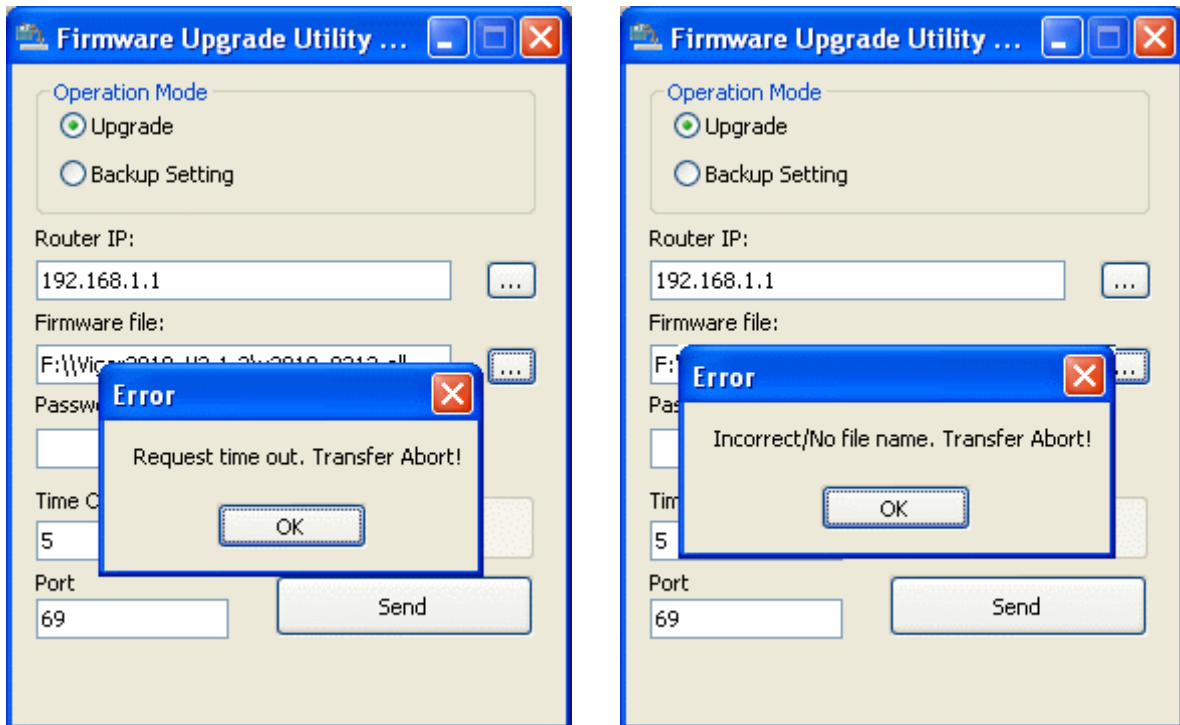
Firmware Upgrade Utility ...

Operation Mode
Upgrade
Backup Setting

Router IP:
192.168.1.1
...
Firmware file:
F:\\Vigor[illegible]
...
Passw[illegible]

Error
Request time out. Transfer Abort!
OK

Time O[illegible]
5
Port
69
Send

Firmware Upgrade Utility ...

Operation Mode
Upgrade
Backup Setting

Router IP:
192.168.1.1
...
Firmware file:
F:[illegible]
...
Pas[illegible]

Error
Incorrect/No file name. Transfer Abort!
OK

Tim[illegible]
5
Port
69
Send